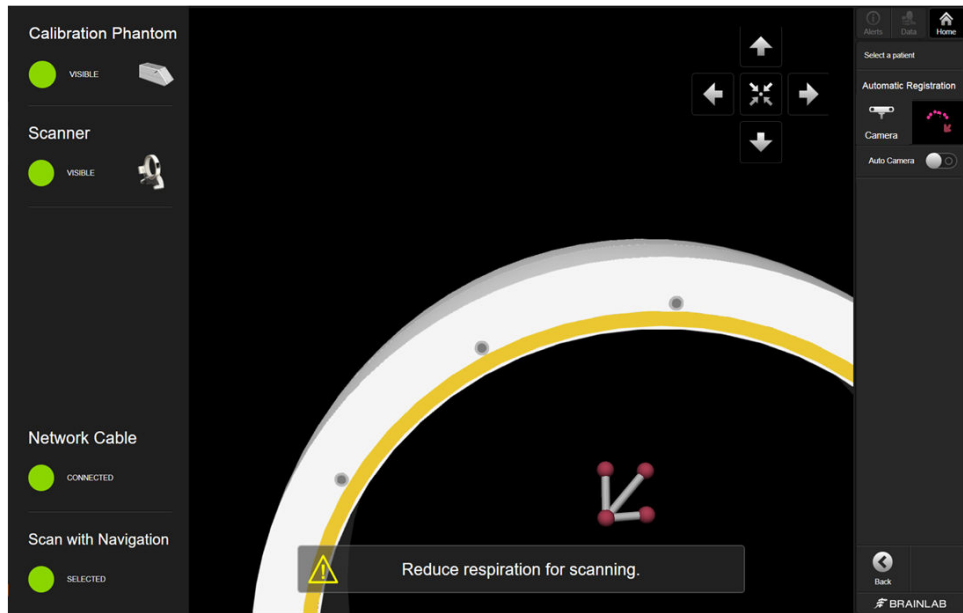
Calibration Phantom

VISIBLE

Scanner

VISIBLE

Network Cable

CONNECTED

Scan with Navigation

SELECTED

Reduce respiration for scanning.

Alerts Data Home

Select a patient

Automatic Registration

Camera

Auto Camera

Back

BRAINLAB